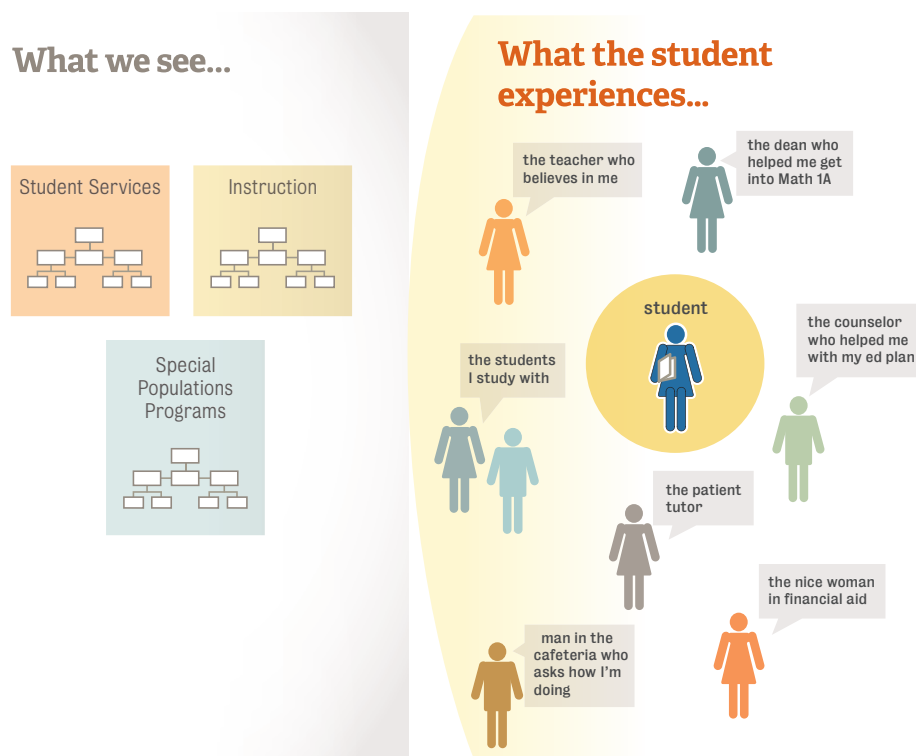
What we see...

Student Services

Instruction

Special Populations Programs

What the student experiences...

the teacher who believes in me

the dean who helped me get into Math 1A

student

the counselor who helped me with my ed plan

the students I study with

the patient tutor

the nice woman in financial aid

man in the cafeteria who asks how I'm doing